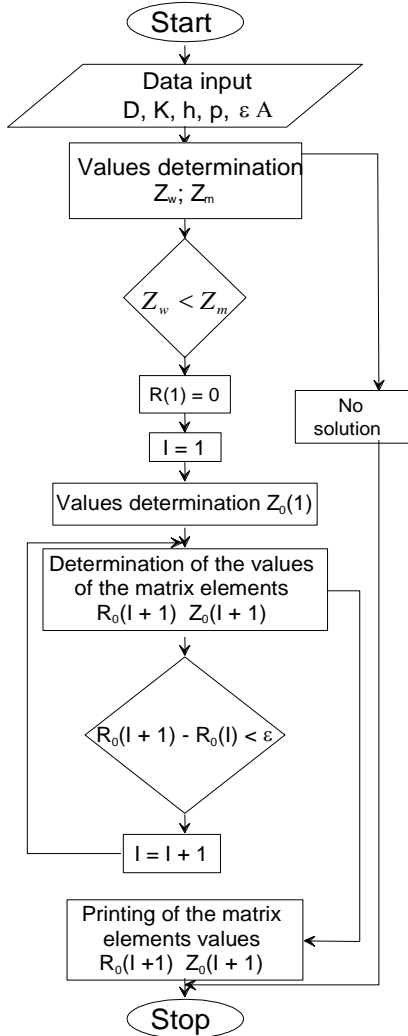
Start

Data input
D, K, h, p, $\varepsilon$ A

Values determination
$Z_w$; $Z_m$

$Z_w < Z_m$

R(1) = 0

No solution

I = 1

Values determination $Z_0(1)$

Determination of the values of the matrix elements
$R_0(I + 1)$ $Z_0(I + 1)$

$R_0(I + 1) - R_0(I) < \varepsilon$

I = I + 1

Printing of the matrix elements values
$R_0(I +1)$ $Z_0(I + 1)$

Stop